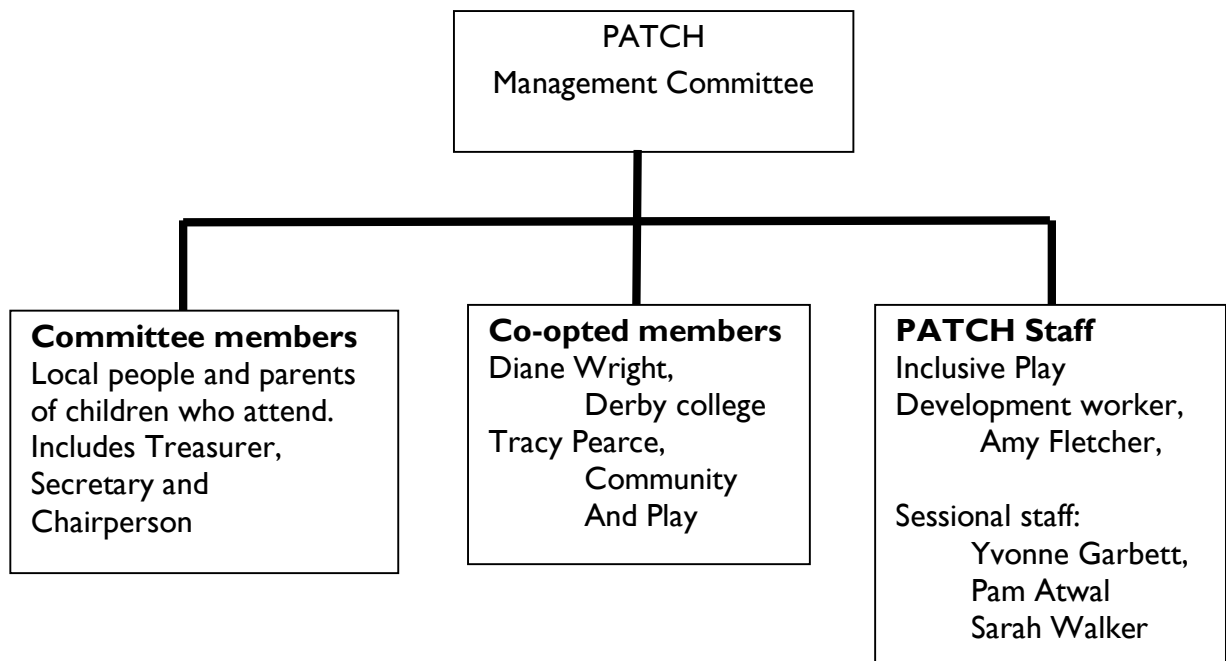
PATCH
Management Committee

**Committee members**
Local people and parents of children who attend. Includes Treasurer, Secretary and Chairperson

**Co-opted members**
Diane Wright,
Derby college
Tracy Pearce,
Community
And Play

**PATCH Staff**
Inclusive Play Development worker,
Amy Fletcher,

Sessional staff:
Yvonne Garbett,
Pam Atwal
Sarah Walker